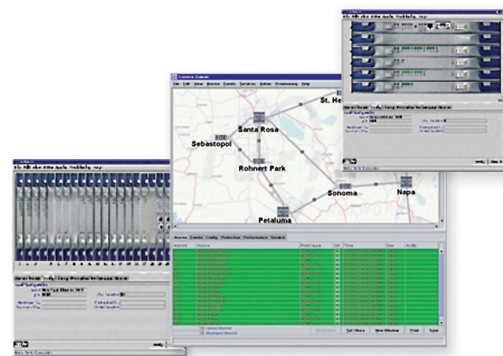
File Edit View Alarms Events Services Admin Provisioning Help

St. He

Santa Rosa

Sebastopol

Rohnert Park

Sonoma

Napa

Petaluma

Alarms Events Config Protection Performance Sonata

Set Filters

New Window

Clear

Sync